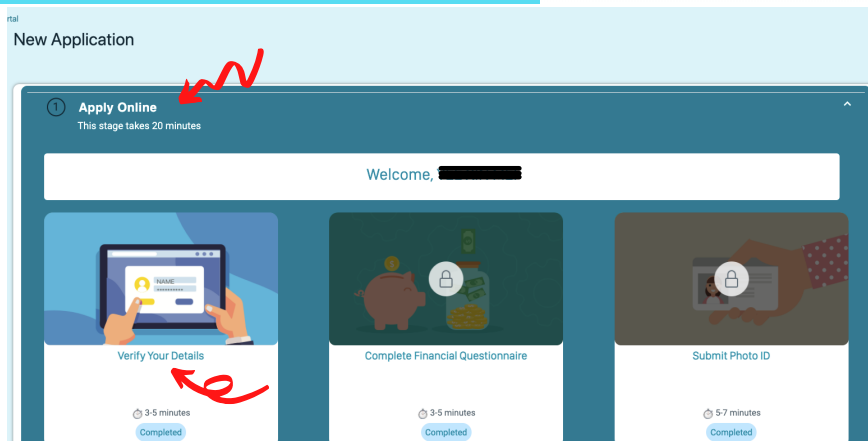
rtal

New Application

1 Apply Online

This stage takes 20 minutes

Welcome, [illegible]

NAME

Verify Your Details

3-5 minutes

Completed

Complete Financial Questionnaire

3-5 minutes

Completed

Submit Photo ID

5-7 minutes

Completed